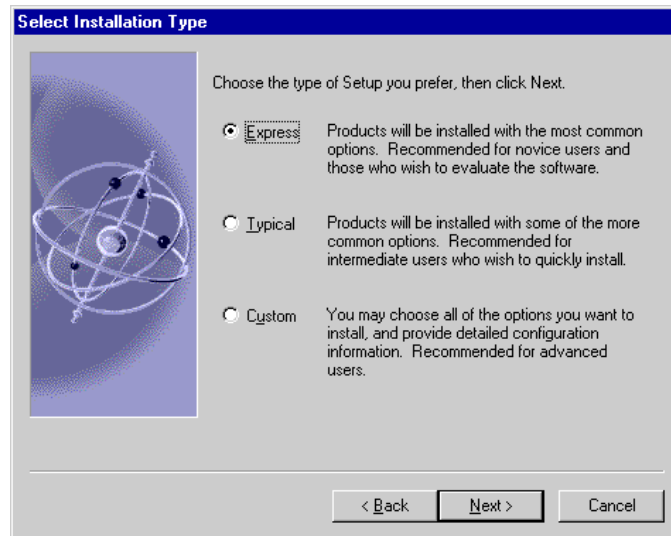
Select Installation Type

Choose the type of Setup you prefer, then click Next.

Express Products will be installed with the most common options. Recommended for novice users and those who wish to evaluate the software.

Typical Products will be installed with some of the more common options. Recommended for intermediate users who wish to quickly install.

Custom You may choose all of the options you want to install, and provide detailed configuration information. Recommended for advanced users.

< Back Next > Cancel